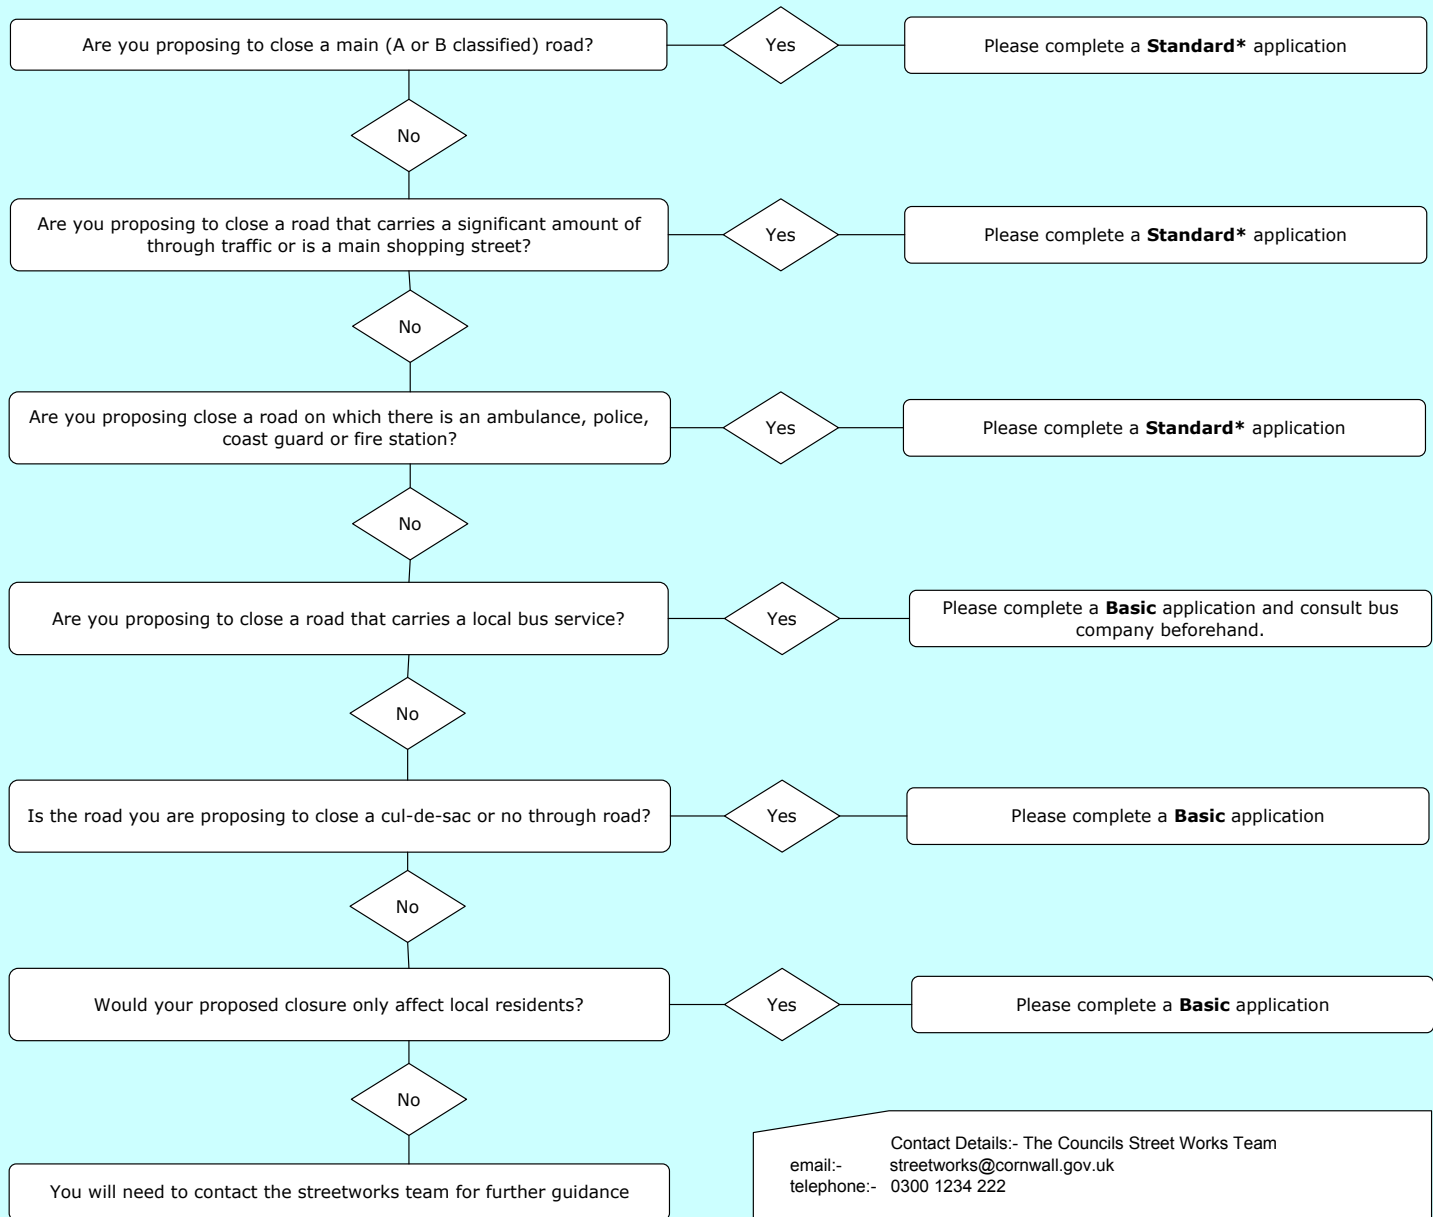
Are you proposing to close a main (A or B classified) road?

Yes

Please complete a **Standard*** application

No

Are you proposing to close a road that carries a significant amount of through traffic or is a main shopping street?

Yes

Please complete a **Standard*** application

No

Are you proposing close a road on which there is an ambulance, police, coast guard or fire station?

Yes

Please complete a **Standard*** application

No

Are you proposing to close a road that carries a local bus service?

Yes

Please complete a **Basic** application and consult bus company beforehand.

No

Is the road you are proposing to close a cul-de-sac or no through road?

Yes

Please complete a **Basic** application

No

Would your proposed closure only affect local residents?

Yes

Please complete a **Basic** application

No

You will need to contact the streetworks team for further guidance

Contact Details:- The Councils Street Works Team
email:- streetworks@cornwall.gov.uk
telephone:- 0300 1234 222